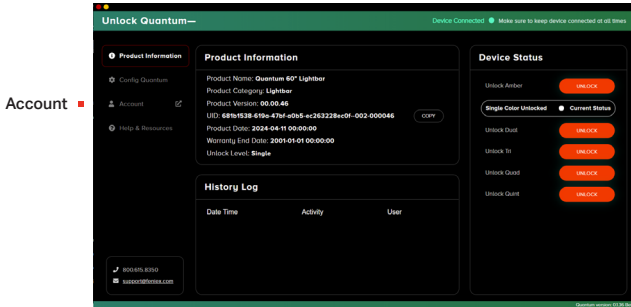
Account

Unlock Quantum—

Device Connected Make sure to keep device connected at all times

Product Information

Config Quantum

Account

Help & Resources

800.615.8350

support@fonlex.com

Product Information

Product Name: Quantum 60" Lightbar

Product Category: Lightbar

Product Version: 00.00.46

UID: 681b1538-619e-47bf-a0b5-ec263228ec0f-002-000046

COPY

Product Date: 2024-04-11 00:00:00

Warranty End Date: 2001-01-01 00:00:00

Unlock Level: Single

History Log

| Date Time | Activity | User |
|---|---|---|

Device Status

Unlock Amber UNLOCK

Single Color Unlocked Current Status

Unlock Duet UNLOCK

Unlock Tri UNLOCK

Unlock Quad UNLOCK

Unlock Quint UNLOCK

Quantum version 01.36.0a